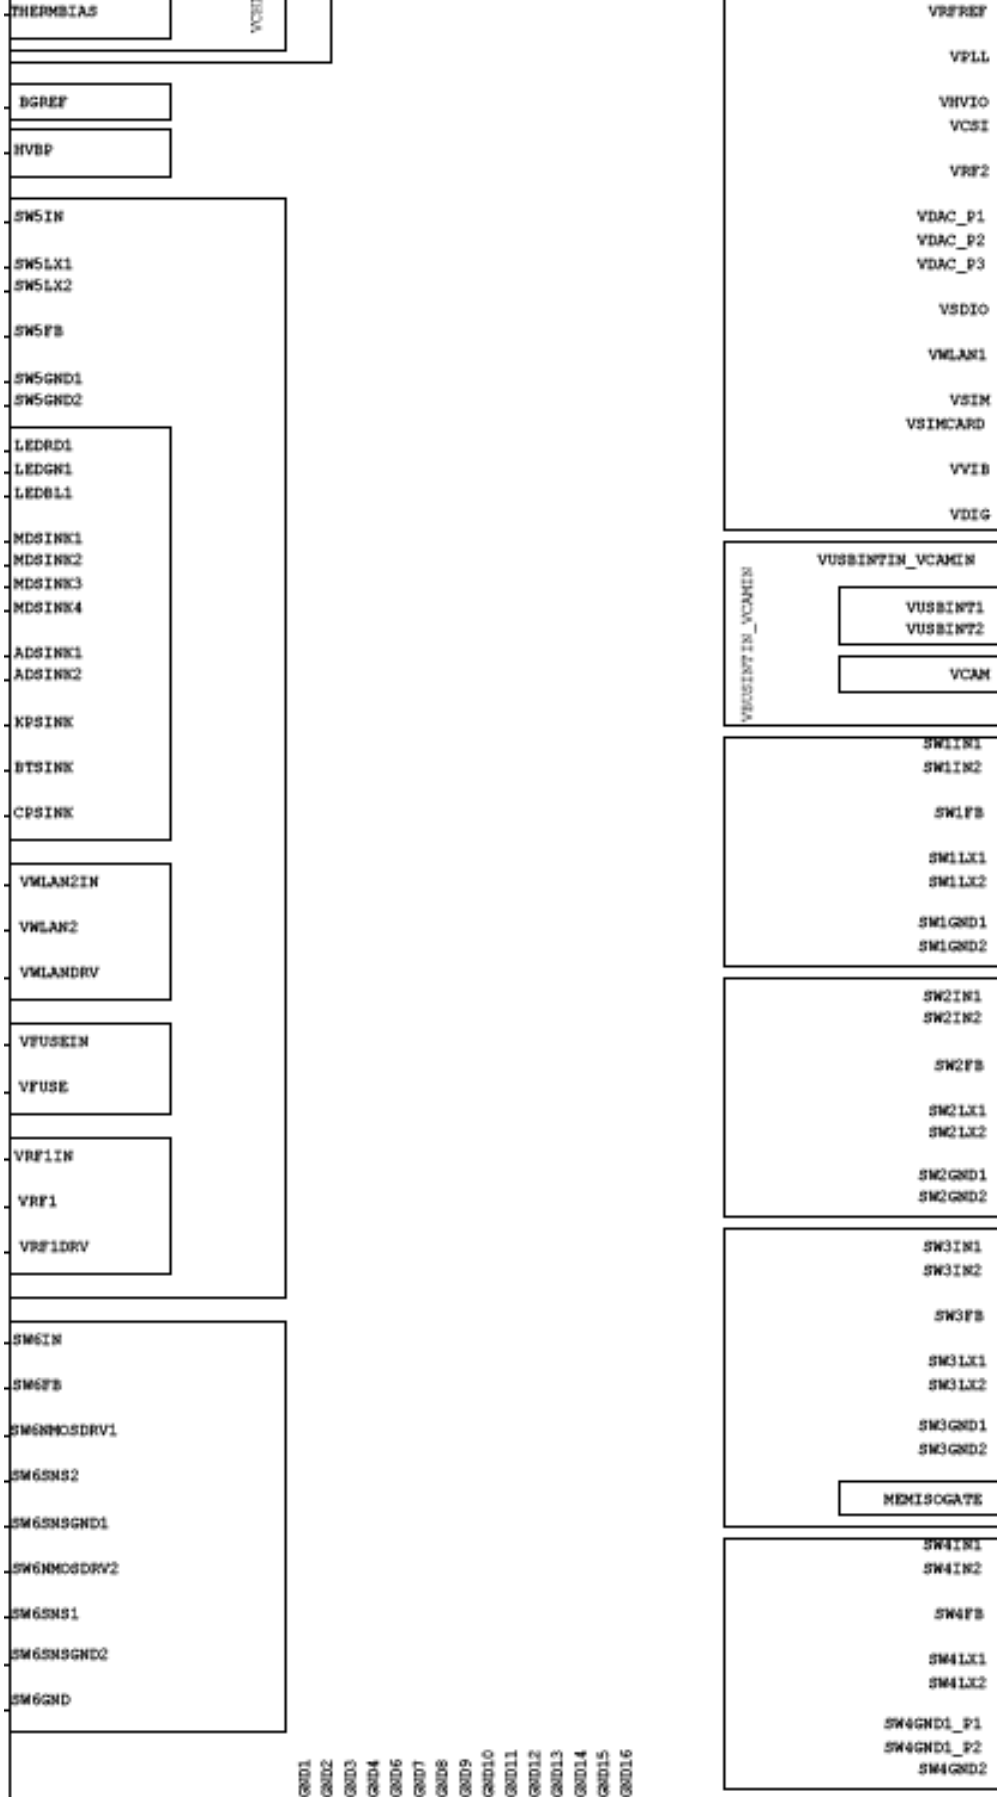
THERMBIAS

VCH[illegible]

BGREF

HVBP

SW5IN

SW5LX1
SW5LX2

SW5FB

SW5GND1
SW5GND2

LEDRD1
LEDGN1
LEDBL1

MDSINK1
MDSINK2
MDSINK3
MDSINK4

ADSINK1
ADSINK2

KPSINK

BTSINK

CPSINK

VWLAN2IN

VWLAN2

VWLANDRV

VFUSEIN

VFUSE

VRF1IN

VRF1

VRF1DRV

SW6IN

SW6FB

SW6NMOSDRV1

SW6SNS2

SW6SNSGND1

SW6NMOSDRV2

SW6SNS1

SW6SNSGND2

SW6GND

GND1
GND2
GND3
GND4
GND6
GND7
GND8
GND9
GND10
GND11
GND12
GND13
GND14
GND15
GND16

VRFREF

VPLL

VHVIO
VCSI

VRF2

VDAC_P1
VDAC_P2
VDAC_P3

VSDIO

VWLAN1

VSIM
VSIMCARD

VVIB

VDIG

VUSBINTIN_VCAMIN

VUSBINTIN_VCAMIN

VUSBINT1
VUSBINT2

VCAM

SW1IN1
SW1IN2

SW1FB

SW1LX1
SW1LX2

SW1GND1
SW1GND2

SW2IN1
SW2IN2

SW2FB

SW2LX1
SW2LX2

SW2GND1
SW2GND2

SW3IN1
SW3IN2

SW3FB

SW3LX1
SW3LX2

SW3GND1
SW3GND2

MEMISOGATE

SW4IN1
SW4IN2

SW4FB

SW4LX1
SW4LX2

SW4GND1_P1
SW4GND1_P2
SW4GND2